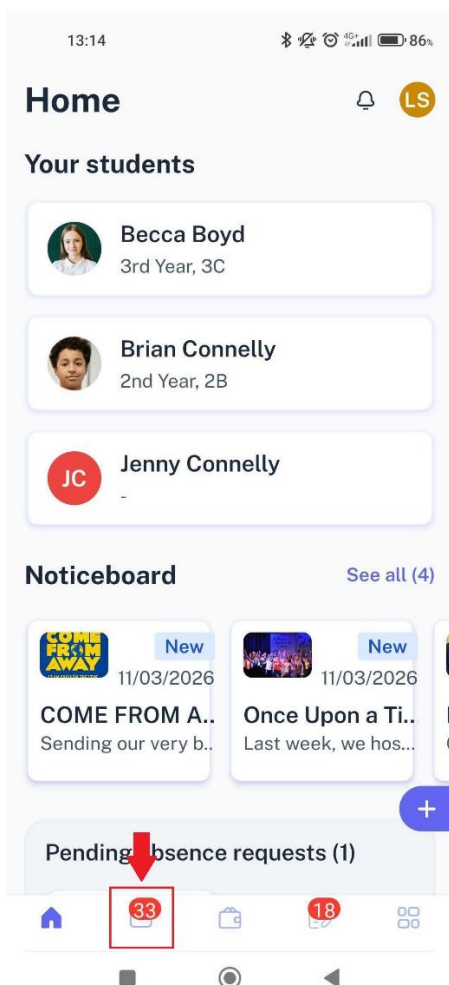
13:14

86%

Home

LS

Your students

Becca Boyd
3rd Year, 3C

Brian Connelly
2nd Year, 2B

JC

Jenny Connelly
-

Noticeboard

See all (4)

COME FROM AWAY

New
11/03/2026
COME FROM A...
Sending our very b...

New
11/03/2026
Once Upon a Ti...
Last week, we hos...

+

Pending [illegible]bsence requests (1)

33

18